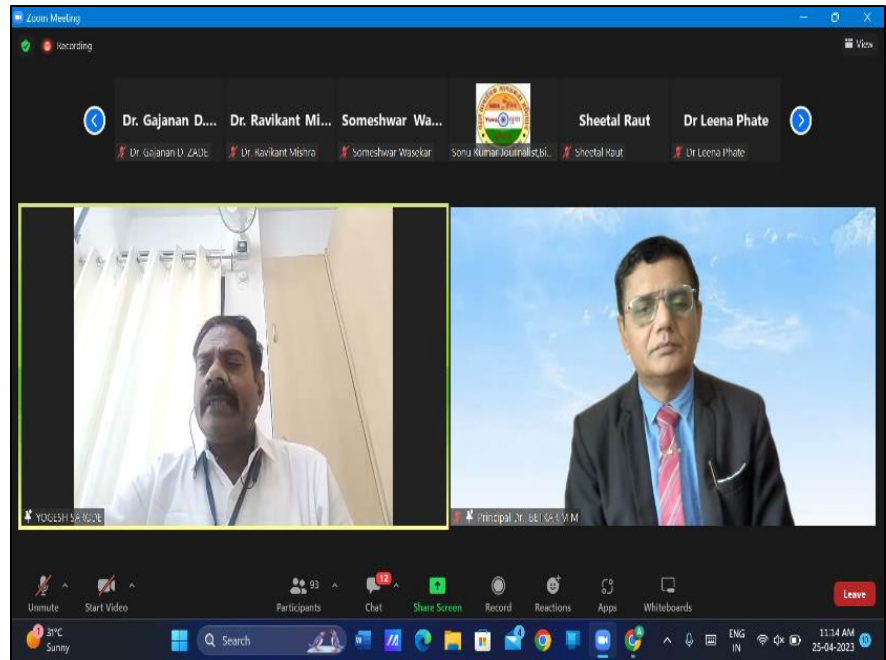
Zoom Meeting

Recording

View

Dr. Gajanan D...
Dr Gajanan D ZADE

Dr. Ravikant Mi...
Dr Ravikant Mishra

Someshwar Wa...
Someshwar Wasekar

Sonu Kumar Journalist,Bi...

Sheetal Raut
Sheetal Raut

Dr Leena Phate
Dr Leena Phate

YOGESH SA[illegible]

Principal Dr. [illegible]

Unmute

Start Video

93
Participants

12
Chat

Share Screen

Record

Reactions

Apps

Whiteboards

Leave

31°C
Sunny

Search

ENG
IN

11:14 AM
25-04-2023